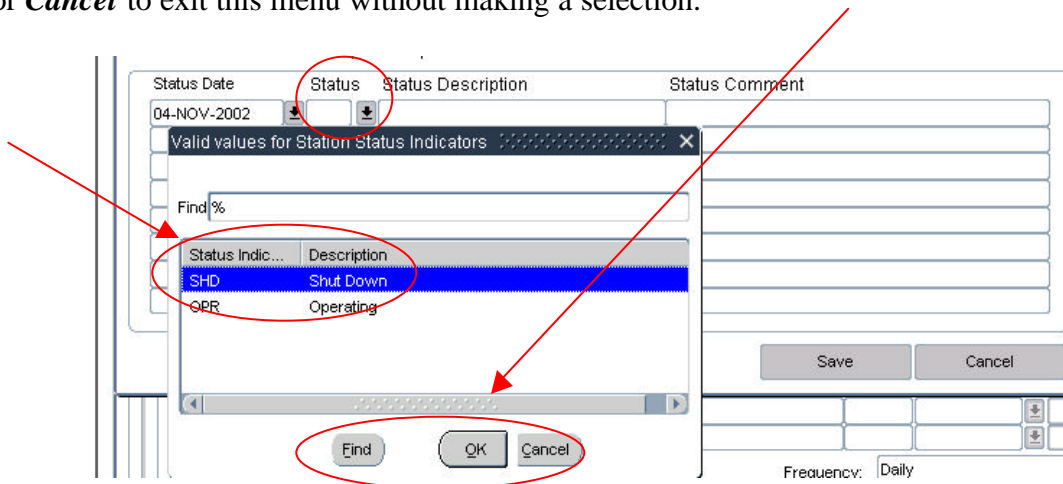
or *Cancel* to exit this menu without making a selection.

Status Date Status Status Description Status Comment

04-NOV-2002

Valid values for Station Status Indicators

Find %

| Status Indic... | Description |
|---|---|
| SHD | Shut Down |
| OPR | Operating |

Save Cancel

Find OK Cancel

Frequency: Daily